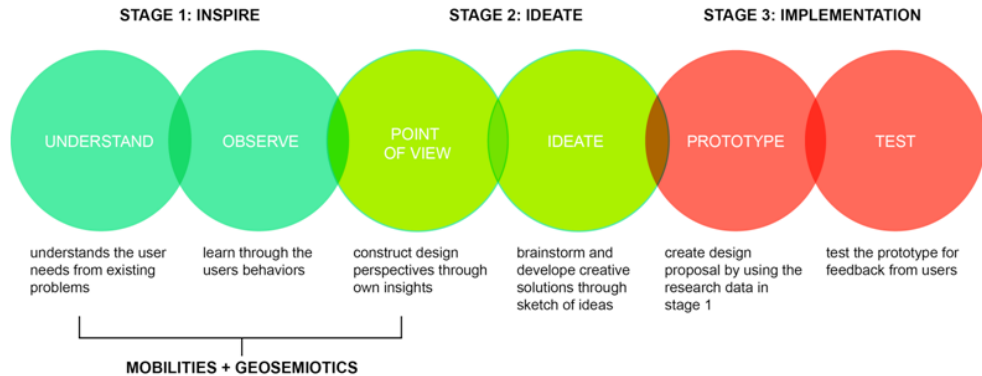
STAGE 1: INSPIRE

STAGE 2: IDEATE

STAGE 3: IMPLEMENTATION

UNDERSTAND

OBSERVE

POINT OF VIEW

IDEATE

PROTOTYPE

TEST

understands the user needs from existing problems

learn through the users behaviors

construct design perspectives through own insights

brainstorm and develope creative solutions through sketch of ideas

create design proposal by using the research data in stage 1

test the prototype for feedback from users

MOBILITIES + GEOSEMIOTICS